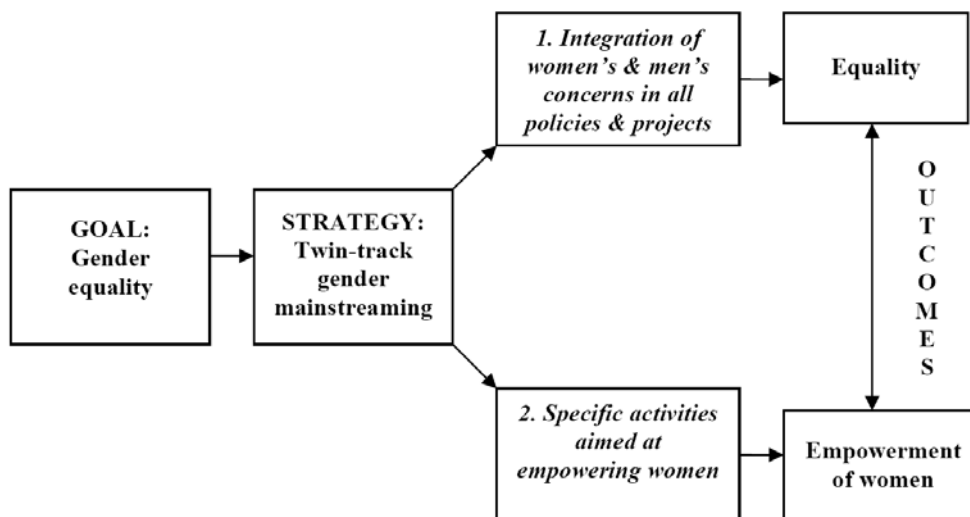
GOAL: Gender equality

STRATEGY: Twin-track gender mainstreaming

1. Integration of women's & men's concerns in all policies & projects

2. Specific activities aimed at empowering women

Equality

OUTCOMES

Empowerment of women